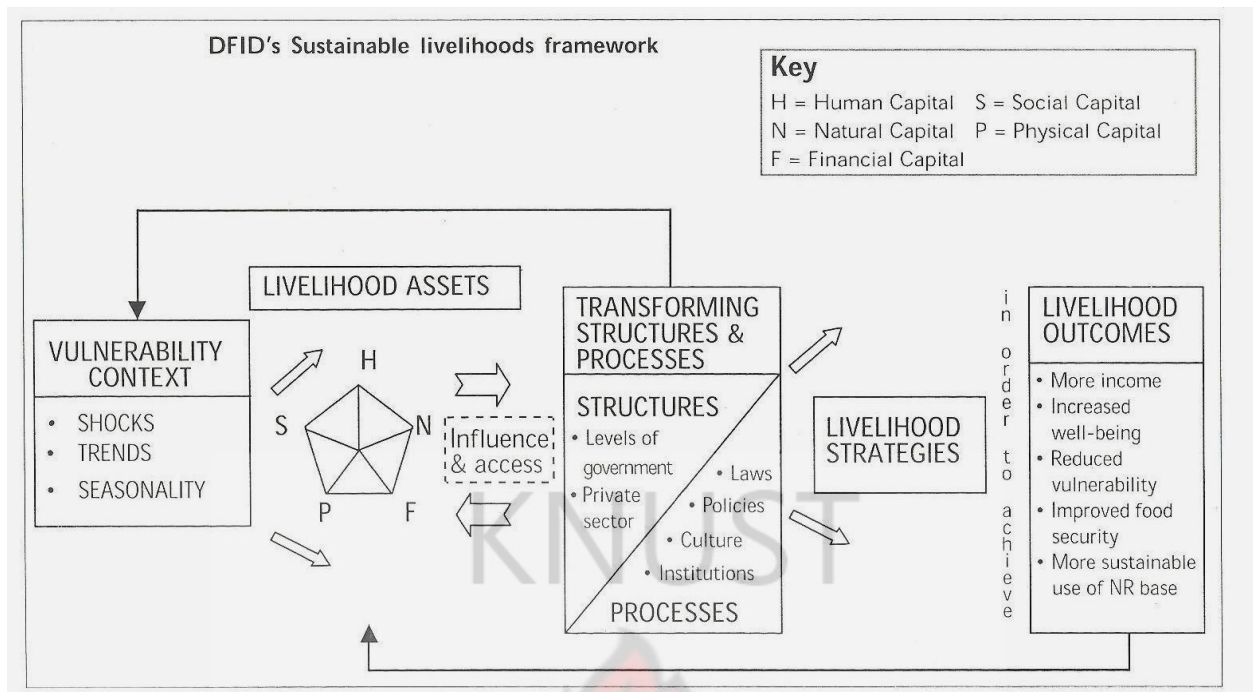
DFID's Sustainable livelihoods framework

Key
H = Human Capital S = Social Capital
N = Natural Capital P = Physical Capital
F = Financial Capital

LIVELIHOOD ASSETS

VULNERABILITY CONTEXT
• SHOCKS
• TRENDS
• SEASONALITY

H
S
N
P
F

Influence & access

TRANSFORMING STRUCTURES & PROCESSES

STRUCTURES
• Levels of government
• Private sector
• Laws
• Policies
• Culture
• Institutions
PROCESSES

LIVELIHOOD STRATEGIES

in order to achieve

LIVELIHOOD OUTCOMES
• More income
• Increased well-being
• Reduced vulnerability
• Improved food security
• More sustainable use of NR base

KNUST